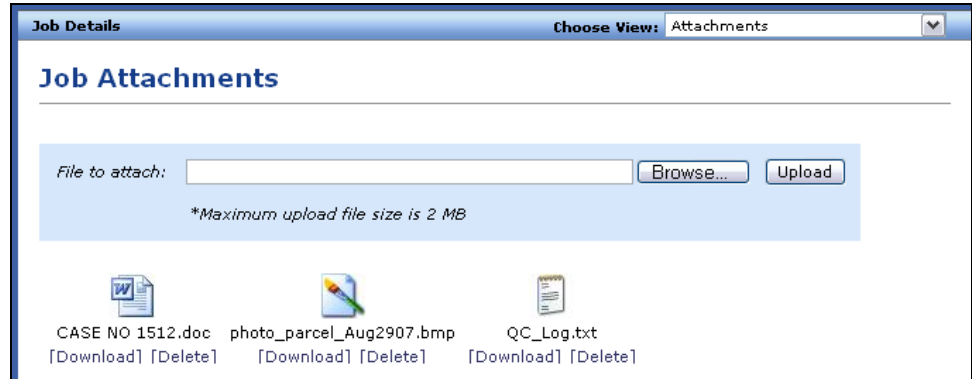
Job Details

Choose View: Attachments

Job Attachments

File to attach: Browse... Upload

*Maximum upload file size is 2 MB

CASE NO 1512.doc
[Download] [Delete]

photo_parcel_Aug2907.bmp
[Download] [Delete]

QC_Log.txt
[Download] [Delete]